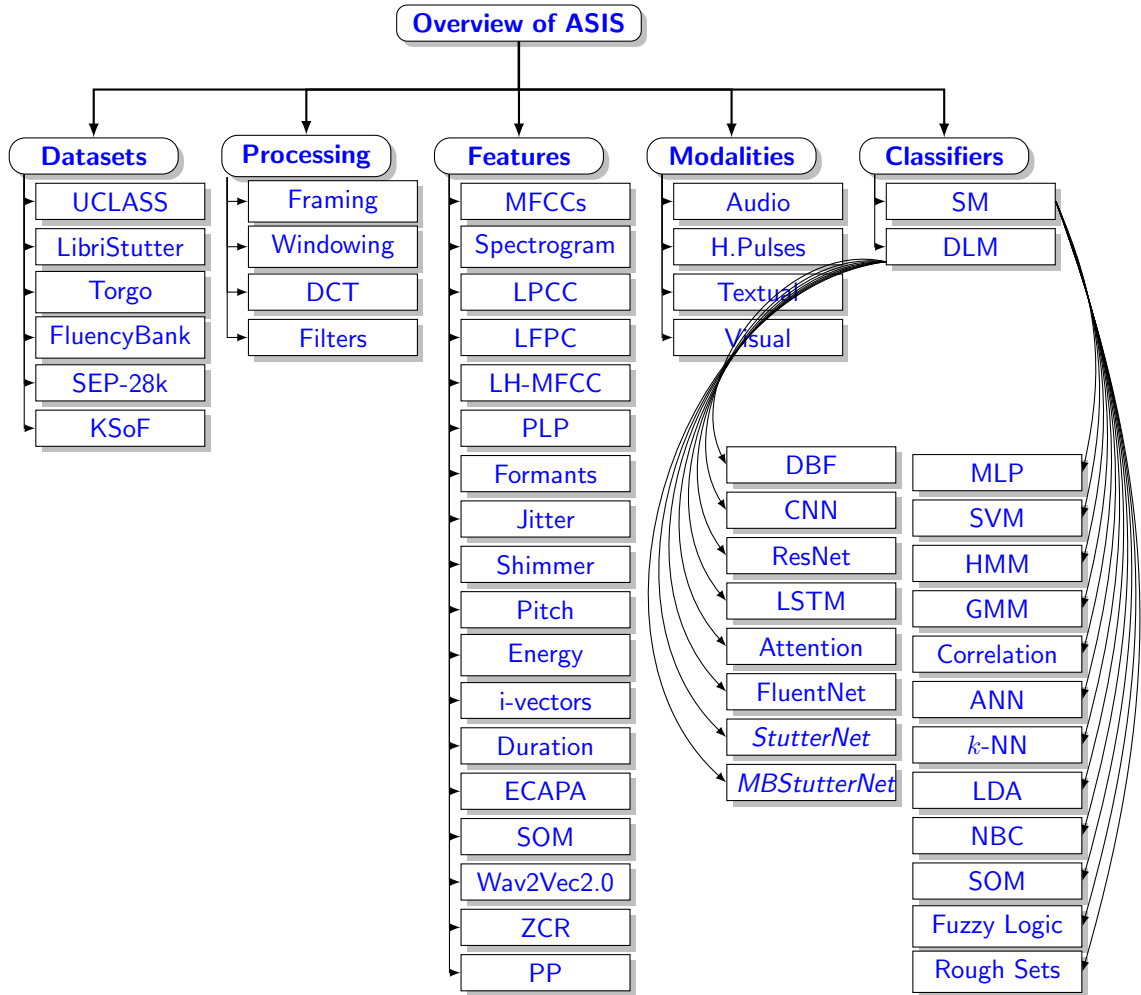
Overview of ASIS

Datasets
UCLASS
LibriStutter
Torgo
FluencyBank
SEP-28k
KSoF

Processing
Framing
Windowing
DCT
Filters

Features
MFCCs
Spectrogram
LPCC
LFPC
LH-MFCC
PLP
Formants
Jitter
Shimmer
Pitch
Energy
i-vectors
Duration
ECAPA
SOM
Wav2Vec2.0
ZCR
PP

Modalities
Audio
H.Pulses
Textual
Visual

Classifiers
SM
DLM

DBF
CNN
ResNet
LSTM
Attention
FluentNet
StutterNet
MBStutterNet

MLP
SVM
HMM
GMM
Correlation
ANN
$k$-NN
LDA
NBC
SOM
Fuzzy Logic
Rough Sets